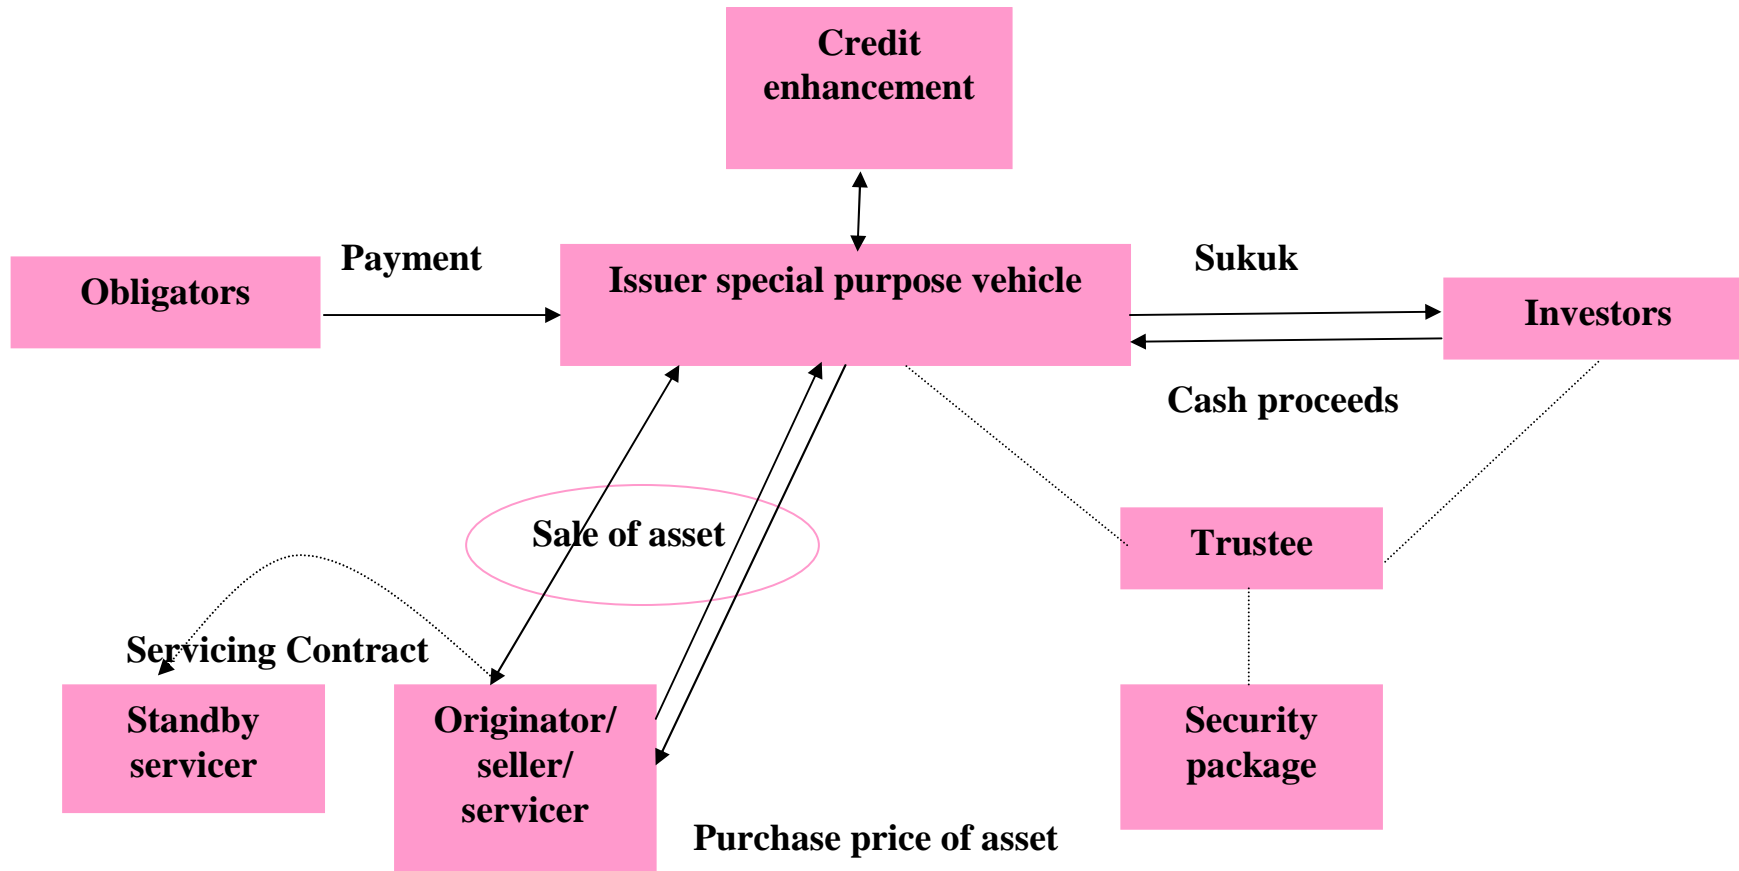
Credit enhancement

Obligators

Payment

Issuer special purpose vehicle

Sukuk

Investors

Cash proceeds

Sale of asset

Trustee

Servicing Contract

Standby servicer

Originator/ seller/ servicer

Security package

Purchase price of asset